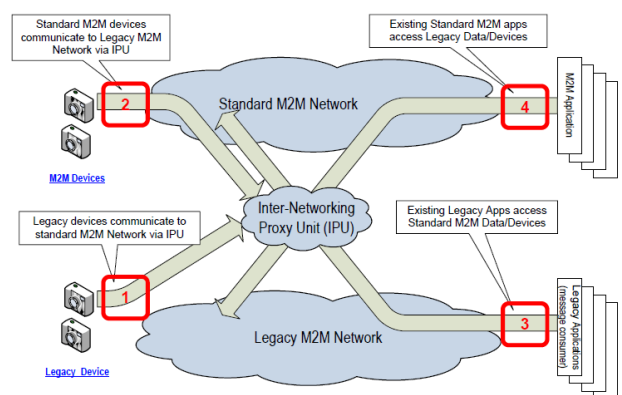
Standard M2M devices communicate to Legacy M2M Network via IPU

Existing Standard M2M apps access Legacy Data/Devices

2

Standard M2M Network

4

M2M Application

M2M Devices

Inter-Networking Proxy Unit (IPU)

Legacy devices communicate to standard M2M Network via IPU

Existing Legacy Apps access Standard M2M Data/Devices

1

3

Legacy M2M Network

Legacy Applications (message consumer)

Legacy Device